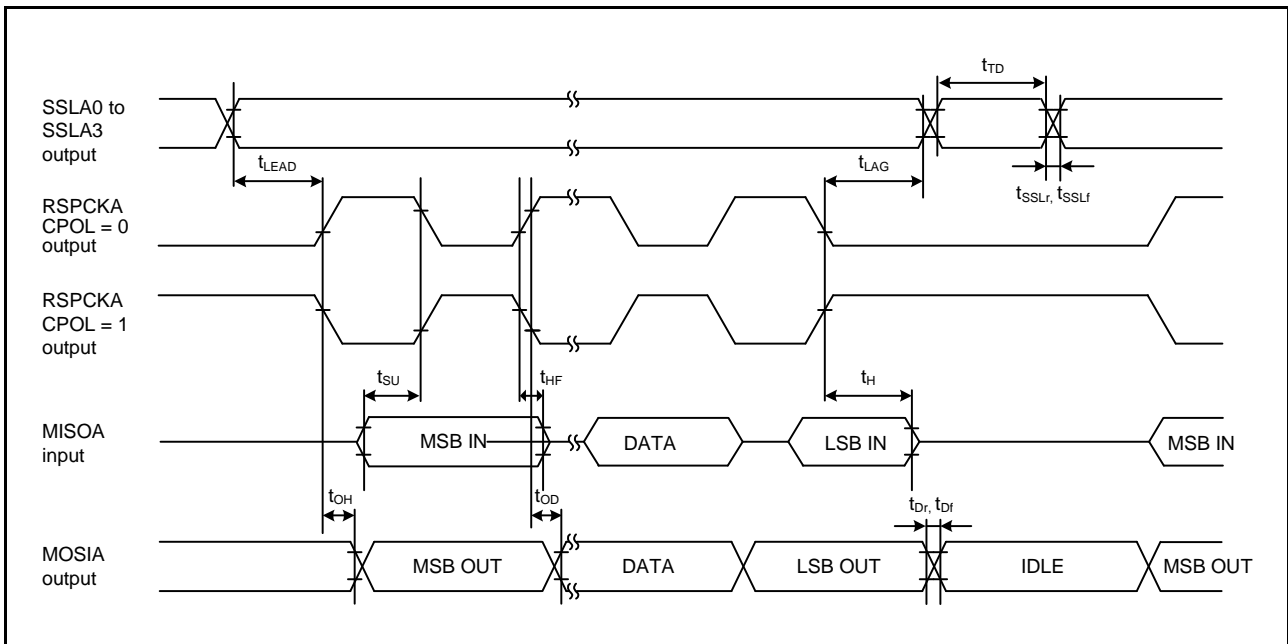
SSLA0 to SSLA3 output

$t_{TD}$

$t_{LEAD}$

$t_{LAG}$

$t_{SSLr}$, $t_{SSLf}$

RSPCKA CPOL = 0 output

RSPCKA CPOL = 1 output

$t_{SU}$

$t_{HF}$

$t_{H}$

MISOA input

MSB IN

DATA

LSB IN

MSB IN

$t_{OH}$

$t_{OD}$

$t_{Dr}$, $t_{Df}$

MOSIA output

MSB OUT

DATA

LSB OUT

IDLE

MSB OUT